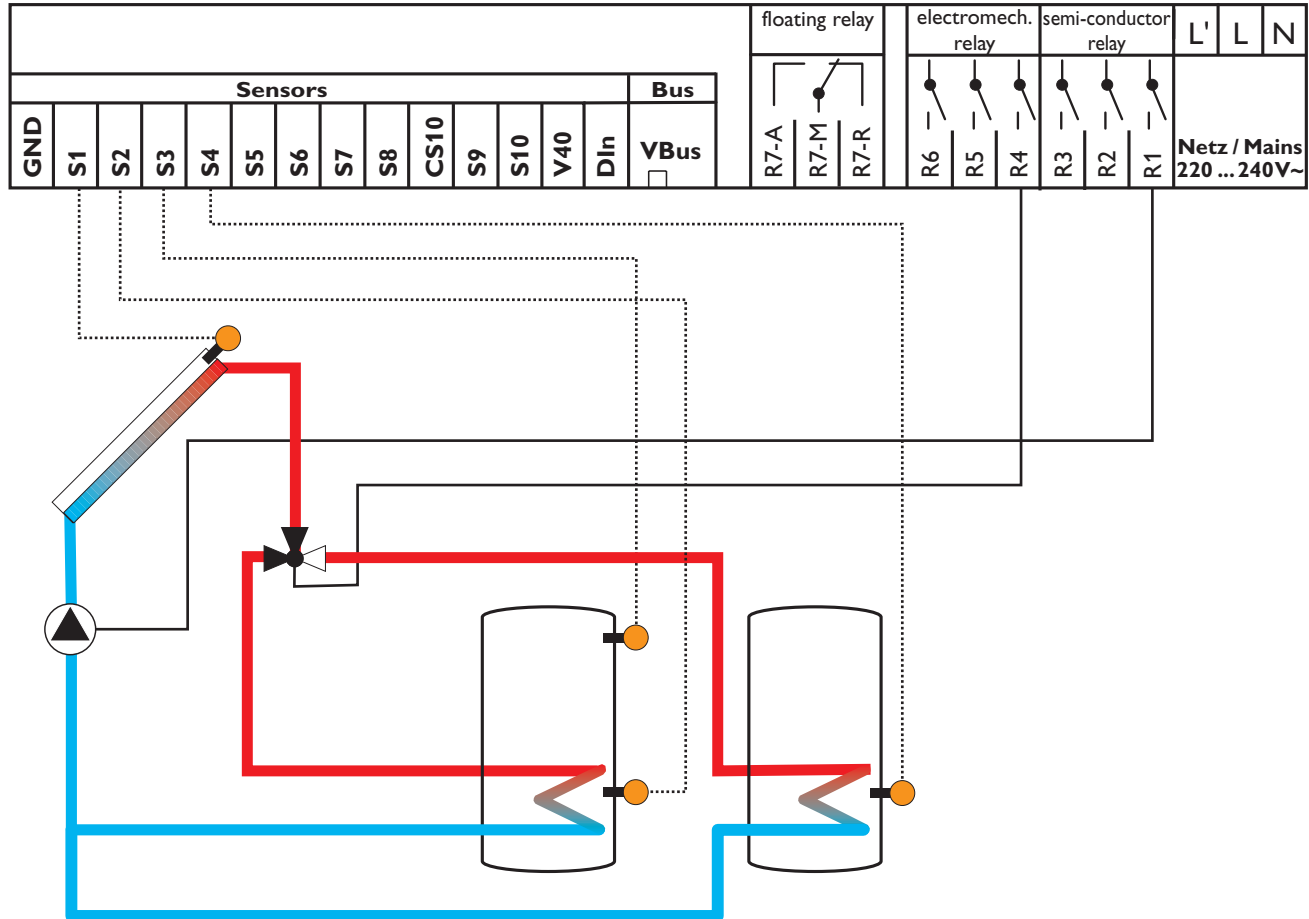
floating relay

electromech. relay

semi-conductor relay

L'

L

N

Sensors

Bus

GND

S1

S2

S3

S4

S5

S6

S7

S8

CS10

S9

S10

V40

DIn

VBus

R7-A

R7-M

R7-R

R6

R5

R4

R3

R2

R1

Netz / Mains 220 ... 240V~